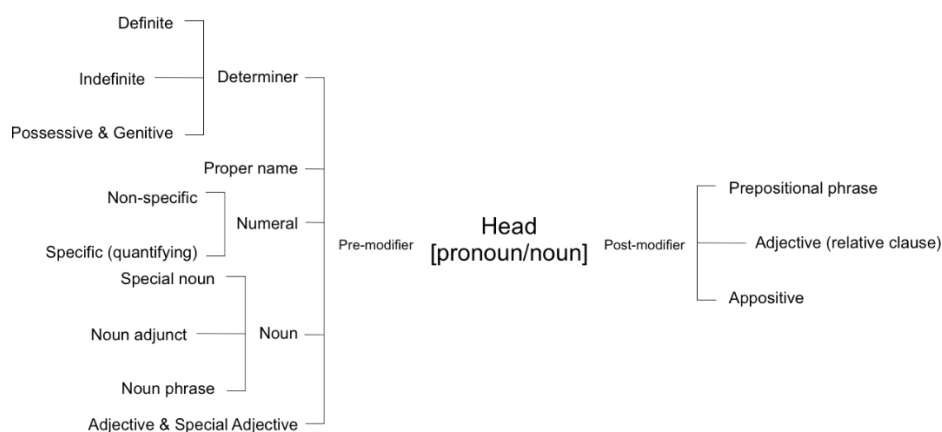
Definite

Indefinite

Determiner

Possessive & Genitive

Proper name

Non-specific

Numeral

Specific (quantifying)

Special noun

Noun adjunct

Noun

Noun phrase

Adjective & Special Adjective

Pre-modifier

Head
[pronoun/noun]

Post-modifier

Prepositional phrase

Adjective (relative clause)

Appositive